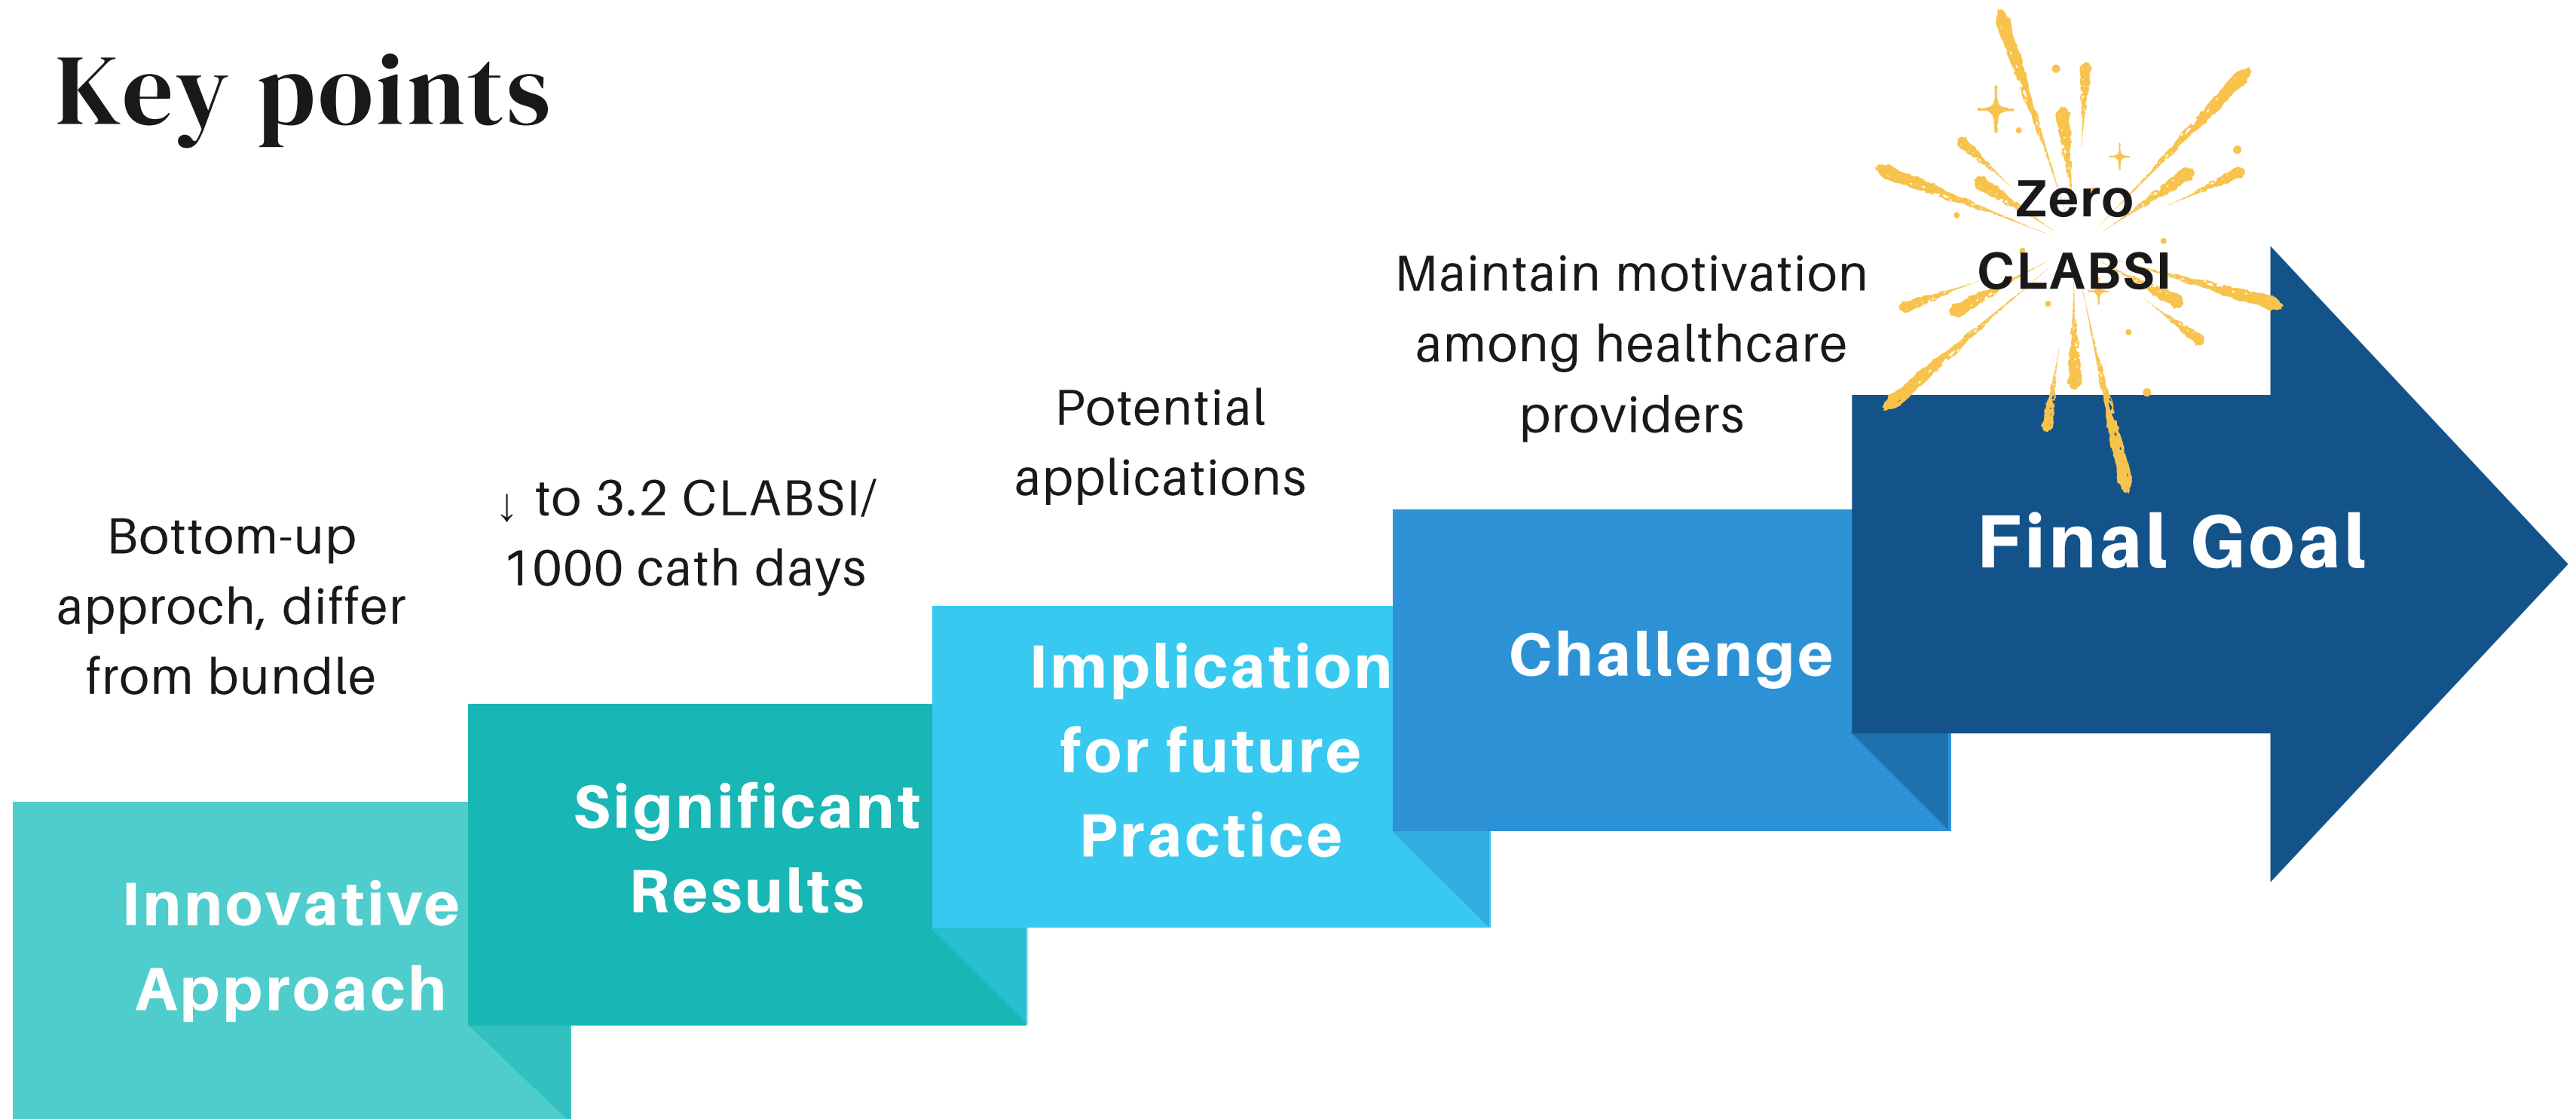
Key points

Bottom-up approch, differ from bundle

Innovative Approach

↓ to 3.2 CLABSI/ 1000 cath days

Significant Results

Potential applications

Implication for future Practice

Maintain motivation among healthcare providers

Challenge

Zero CLABSI

Final Goal